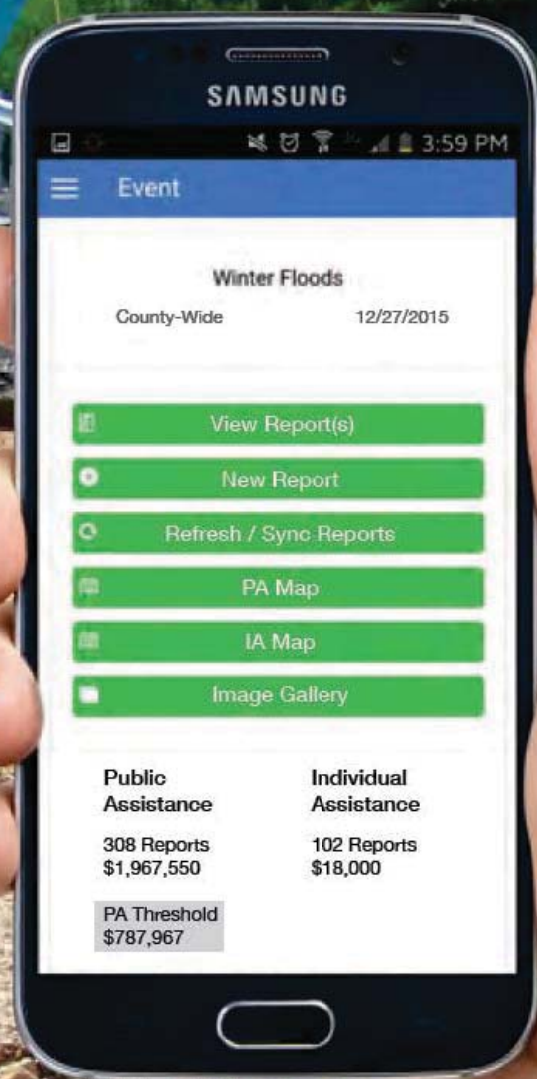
SAMSUNG

3:59 PM

Event

Winter Floods

County-Wide 12/27/2015

View Report(s)

New Report

Refresh / Sync Reports

PA Map

IA Map

Image Gallery

Public Assistance

308 Reports
$1,967,550

PA Threshold
$787,967

Individual Assistance

102 Reports
$18,000